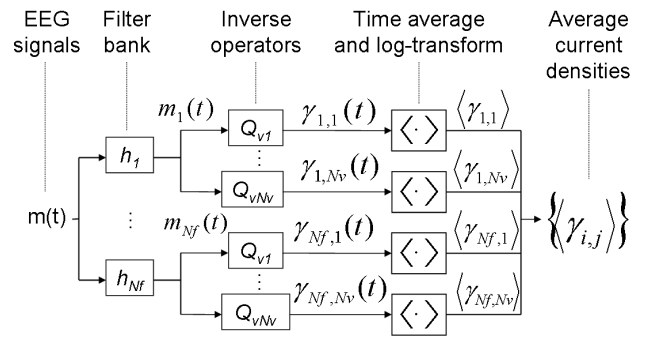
EEG signals

Filter bank

Inverse operators

Time average and log-transform

Average current densities

m(t)

$h_1$

$h_{Nf}$

$m_1(t)$

$m_{Nf}(t)$

$Q_{v1}$

$Q_{vNv}$

$Q_{v1}$

$Q_{vNv}$

$\gamma_{1,1}(t)$

$\gamma_{1,Nv}(t)$

$\gamma_{Nf,1}(t)$

$\gamma_{Nf,Nv}(t)$

$\langle \cdot \rangle$

$\langle \cdot \rangle$

$\langle \cdot \rangle$

$\langle \cdot \rangle$

$\langle \gamma_{1,1} \rangle$

$\langle \gamma_{1,Nv} \rangle$

$\langle \gamma_{Nf,1} \rangle$

$\langle \gamma_{Nf,Nv} \rangle$

$\{\langle \gamma_{i,j} \rangle\}$